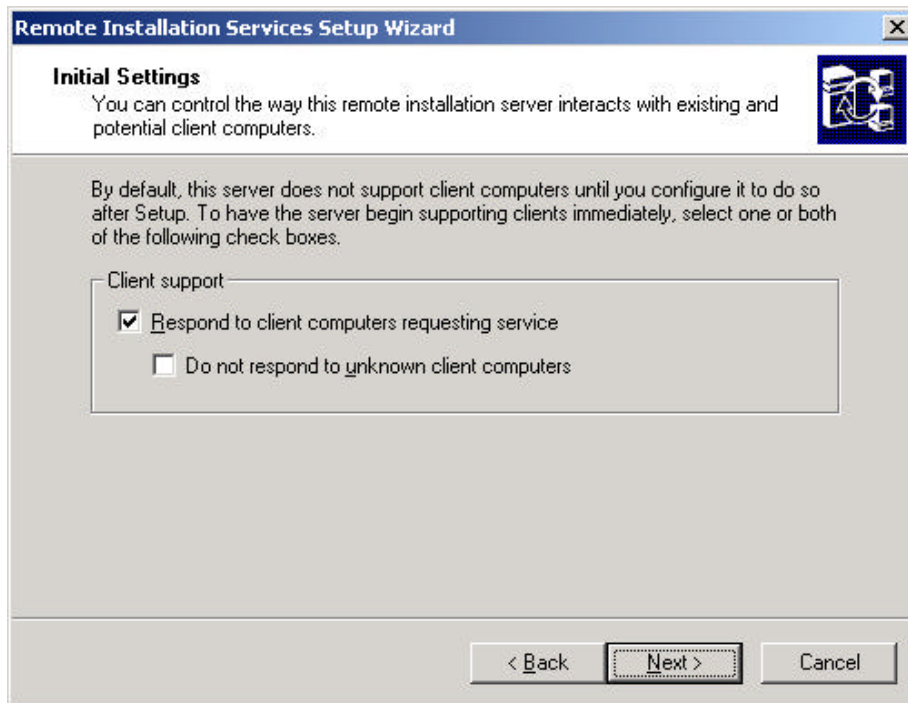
Remote Installation Services Setup Wizard

Initial Settings

You can control the way this remote installation server interacts with existing and potential client computers.

By default, this server does not support client computers until you configure it to do so after Setup. To have the server begin supporting clients immediately, select one or both of the following check boxes.

Client support

Respond to client computers requesting service

Do not respond to unknown client computers

< Back

Next >

Cancel